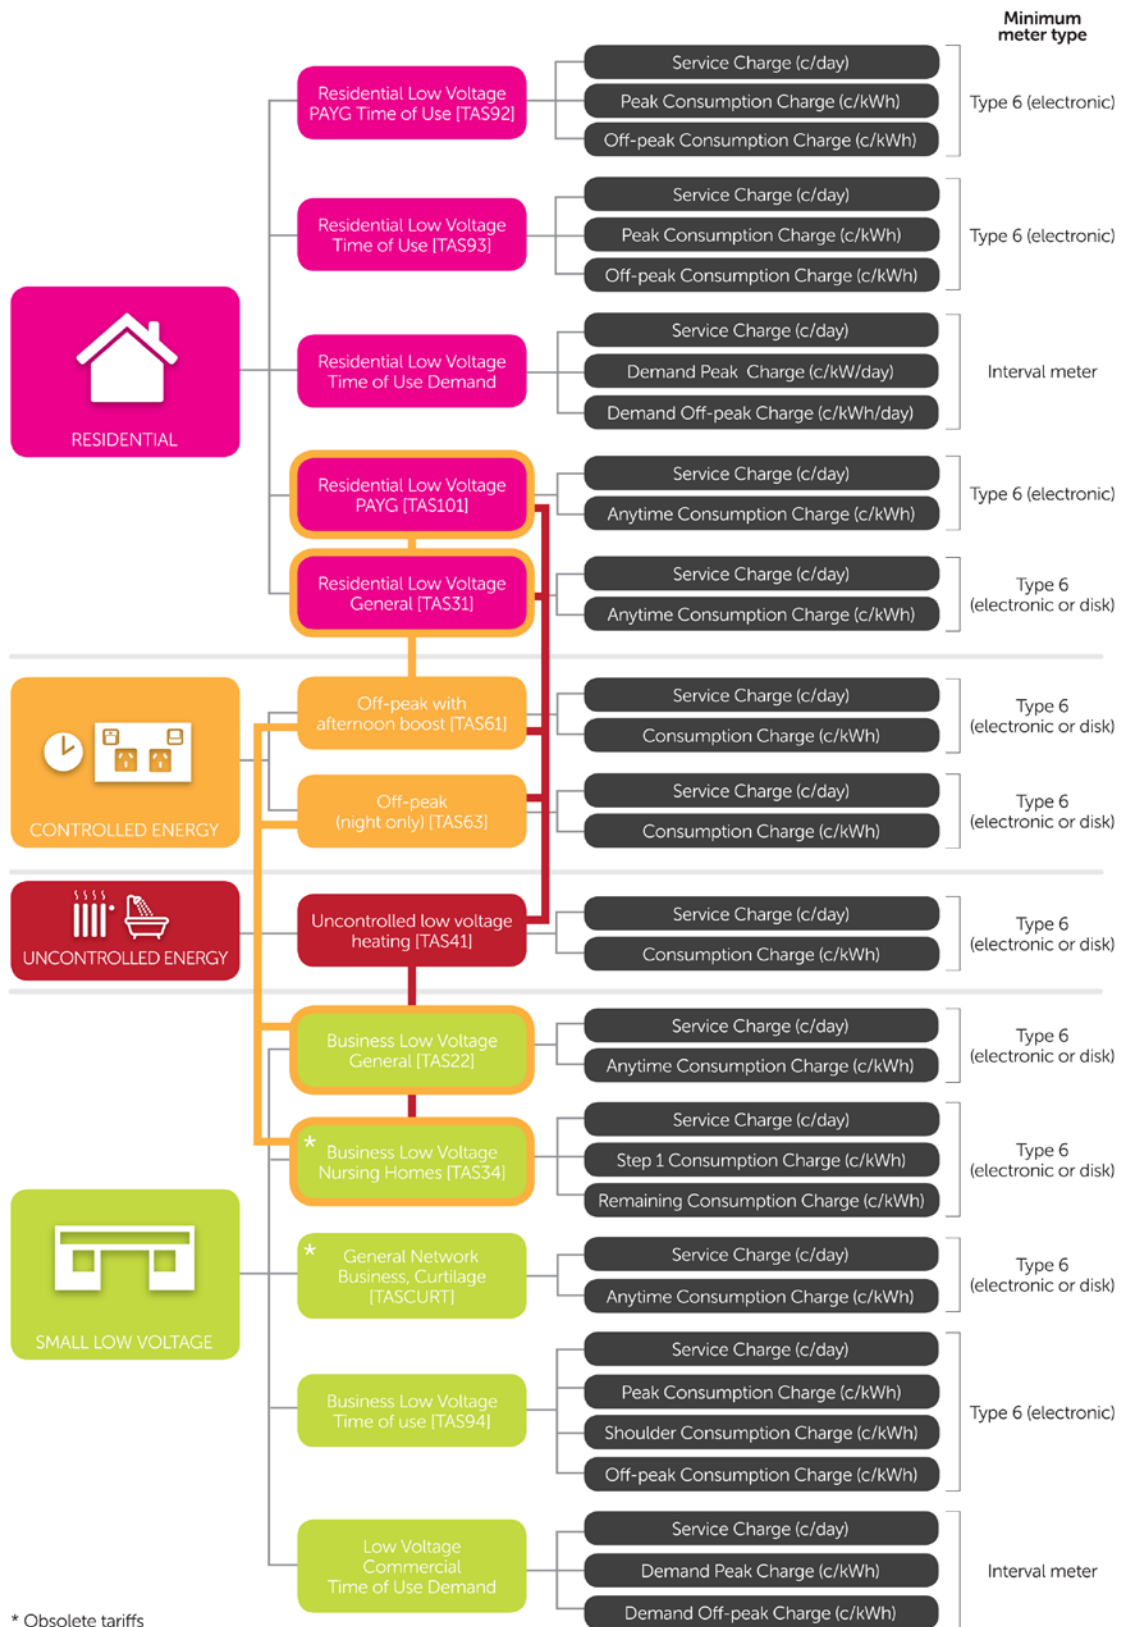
Minimum meter type

RESIDENTIAL

Residential Low Voltage PAYG Time of Use [TAS92]
Service Charge (c/day)
Peak Consumption Charge (c/kWh)
Off-peak Consumption Charge (c/kWh)
Type 6 (electronic)

Residential Low Voltage Time of Use [TAS93]
Service Charge (c/day)
Peak Consumption Charge (c/kWh)
Off-peak Consumption Charge (c/kWh)
Type 6 (electronic)

Residential Low Voltage Time of Use Demand
Service Charge (c/day)
Demand Peak Charge (c/kW/day)
Demand Off-peak Charge (c/kWh/day)
Interval meter

Residential Low Voltage PAYG [TAS101]
Service Charge (c/day)
Anytime Consumption Charge (c/kWh)
Type 6 (electronic)

Residential Low Voltage General [TAS31]
Service Charge (c/day)
Anytime Consumption Charge (c/kWh)
Type 6 (electronic or disk)

CONTROLLED ENERGY

Off-peak with afternoon boost [TAS61]
Service Charge (c/day)
Consumption Charge (c/kWh)
Type 6 (electronic or disk)

Off-peak (night only) [TAS63]
Service Charge (c/day)
Consumption Charge (c/kWh)
Type 6 (electronic or disk)

UNCONTROLLED ENERGY

Uncontrolled low voltage heating [TAS41]
Service Charge (c/day)
Consumption Charge (c/kWh)
Type 6 (electronic or disk)

SMALL LOW VOLTAGE

Business Low Voltage General [TAS22]
Service Charge (c/day)
Anytime Consumption Charge (c/kWh)
Type 6 (electronic or disk)

* Business Low Voltage Nursing Homes [TAS34]
Service Charge (c/day)
Step 1 Consumption Charge (c/kWh)
Remaining Consumption Charge (c/kWh)
Type 6 (electronic or disk)

* General Network Business, Curtilage [TASCURT]
Service Charge (c/day)
Anytime Consumption Charge (c/kWh)
Type 6 (electronic or disk)

Business Low Voltage Time of use [TAS94]
Service Charge (c/day)
Peak Consumption Charge (c/kWh)
Shoulder Consumption Charge (c/kWh)
Off-peak Consumption Charge (c/kWh)
Type 6 (electronic)

Low Voltage Commercial Time of Use Demand
Service Charge (c/day)
Demand Peak Charge (c/kWh)
Demand Off-peak Charge (c/kWh)
Interval meter

* Obsolete tariffs